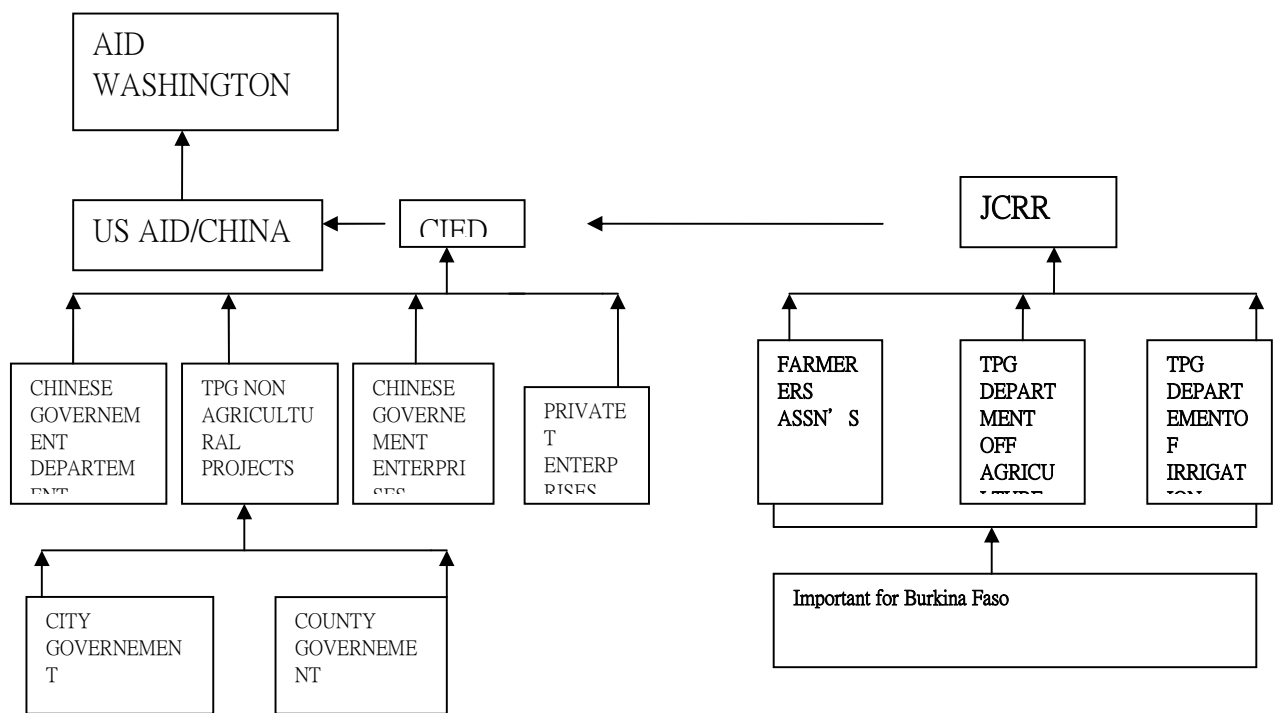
AID WASHINGTON

US AID/CHINA

CIED

JCRR

CHINESE GOVERNEMENT DEPARTEMENT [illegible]

TPG NON AGRICULTURAL PROJECTS

CHINESE GOVERNEMENT ENTERPRISES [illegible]

PRIVATET ENTERPRISES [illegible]

FARMERERS ASSN'S

TPG DEPARTMENT OFF AGRICU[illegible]

TPG DEPARTEMENTOF IRRIGAT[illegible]

CITY GOVERNEMENT

COUNTY GOVERNEMENT

Important for Burkina Faso